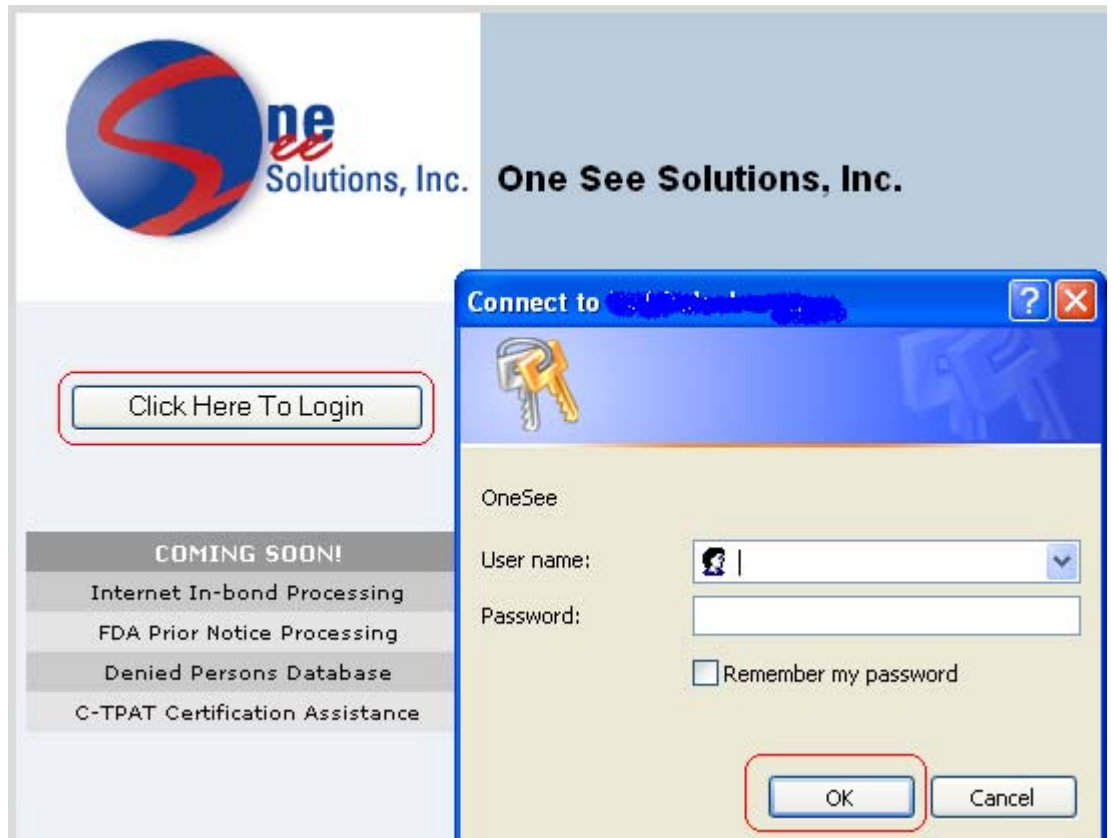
One See Solutions, Inc.

One See Solutions, Inc.

Click Here To Login

COMING SOON!

Internet In-bond Processing

FDA Prior Notice Processing

Denied Persons Database

C-TPAT Certification Assistance

Connect to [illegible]

?

OneSee

User name:

Password:

Remember my password

OK

Cancel